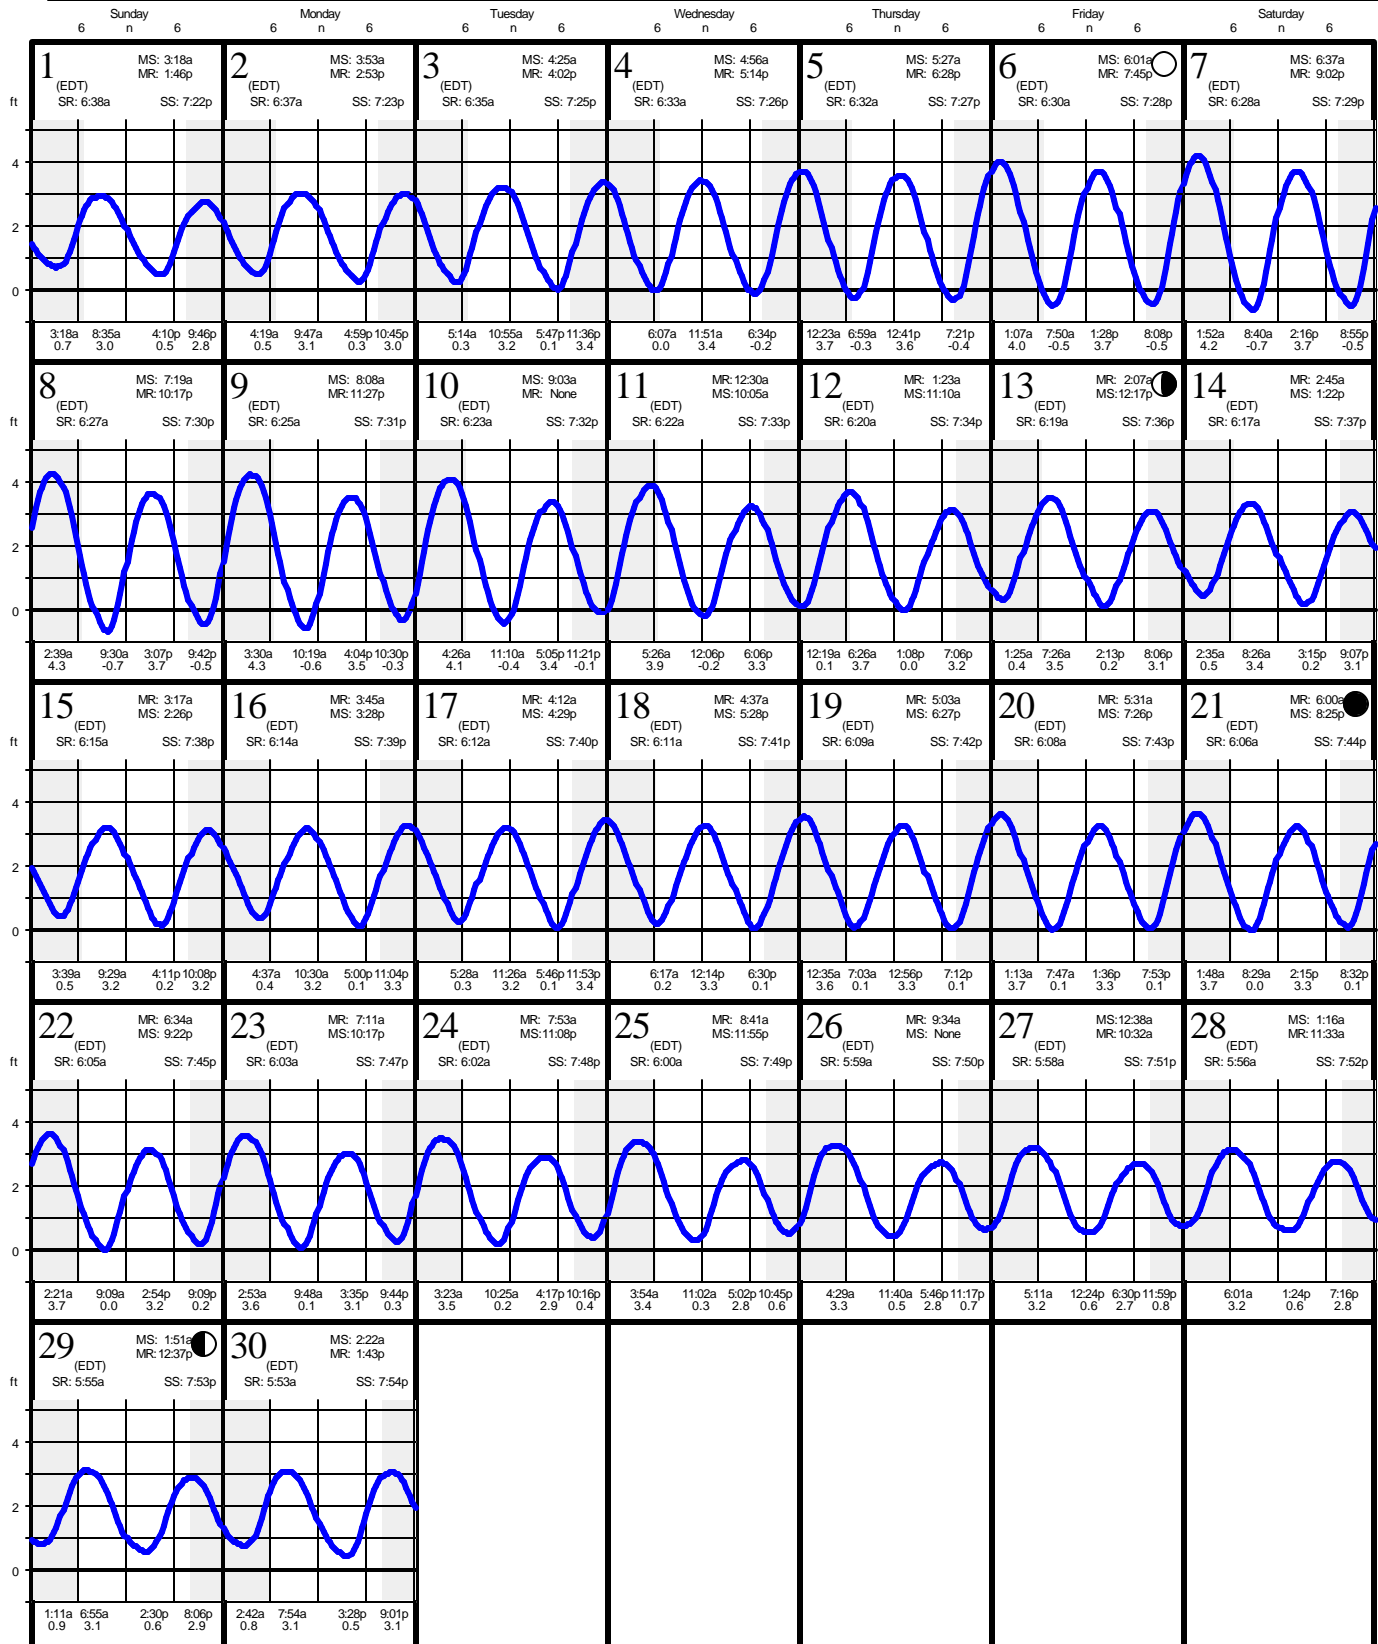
Sunday 6 n 6 | Monday 6 n 6 | Tuesday 6 n 6 | Wednesday 6 n 6 | Thursday 6 n 6 | Friday 6 n 6 | Saturday 6 n 6

1 (EDT) MS: 3:18a MR: 1:46p SR: 6:38a SS: 7:22p
ft 4 2 0
3:18a 0.7 8:35a 3.0 4:10p 0.5 9:46p 2.8

2 (EDT) MS: 3:53a MR: 2:53p SR: 6:37a SS: 7:23p
4:19a 0.5 9:47a 3.1 4:59p 0.3 10:45p 3.0

3 (EDT) MS: 4:25a MR: 4:02p SR: 6:35a SS: 7:25p
5:14a 0.3 10:55a 3.2 5:47p 0.1 11:36p 3.4

4 (EDT) MS: 4:56a MR: 5:14p SR: 6:33a SS: 7:26p
6:07a 0.0 11:51a 3.4 6:34p -0.2

5 (EDT) MS: 5:27a MR: 6:28p SR: 6:32a SS: 7:27p
12:23a 3.7 6:59a -0.3 12:41p 3.6 7:21p -0.4

6 (EDT) MS: 6:01a MR: 7:45p SR: 6:30a SS: 7:28p
1:07a 4.0 7:50a -0.5 1:28p 3.7 8:08p -0.5

7 (EDT) MS: 6:37a MR: 9:02p SR: 6:28a SS: 7:29p
1:52a 4.2 8:40a -0.7 2:16p 3.7 8:55p -0.5

8 (EDT) MS: 7:19a MR: 10:17p SR: 6:27a SS: 7:30p
ft 4 2 0
2:39a 4.3 9:30a -0.7 3:07p 3.7 9:42p -0.5

9 (EDT) MS: 8:08a MR: 11:27p SR: 6:25a SS: 7:31p
3:30a 4.3 10:19a -0.6 4:04p 3.5 10:30p -0.3

10 (EDT) MS: 9:03a MR: None SR: 6:23a SS: 7:32p
4:26a 4.1 11:10a -0.4 5:05p 3.4 11:21p -0.1

11 (EDT) MR: 12:30a MS: 10:05a SR: 6:22a SS: 7:33p
5:26a 3.9 12:06p -0.2 6:06p 3.3

12 (EDT) MR: 1:23a MS: 11:10a SR: 6:20a SS: 7:34p
12:19a 0.1 6:26a 3.7 1:08p 0.0 7:06p 3.2

13 (EDT) MR: 2:07a MS: 12:17p SR: 6:19a SS: 7:36p
1:25a 0.4 7:26a 3.5 2:13p 0.2 8:06p 3.1

14 (EDT) MR: 2:45a MS: 1:22p SR: 6:17a SS: 7:37p
2:35a 0.5 8:26a 3.4 3:15p 0.2 9:07p 3.1

15 (EDT) MR: 3:17a MS: 2:26p SR: 6:15a SS: 7:38p
ft 4 2 0
3:39a 0.5 9:29a 3.2 4:11p 0.2 10:08p 3.2

16 (EDT) MR: 3:45a MS: 3:28p SR: 6:14a SS: 7:39p
4:37a 0.4 10:30a 3.2 5:00p 0.1 11:04p 3.3

17 (EDT) MR: 4:12a MS: 4:29p SR: 6:12a SS: 7:40p
5:28a 0.3 11:26a 3.2 5:46p 0.1 11:53p 3.4

18 (EDT) MR: 4:37a MS: 5:28p SR: 6:11a SS: 7:41p
6:17a 0.2 12:14p 3.3 6:30p 0.1

19 (EDT) MR: 5:03a MS: 6:27p SR: 6:09a SS: 7:42p
12:35a 3.6 7:03a 0.1 12:56p 3.3 7:12p 0.1

20 (EDT) MR: 5:31a MS: 7:26p SR: 6:08a SS: 7:43p
1:13a 3.7 7:47a 0.1 1:36p 3.3 7:53p 0.1

21 (EDT) MR: 6:00a MS: 8:25p SR: 6:06a SS: 7:44p
1:48a 3.7 8:29a 0.0 2:15p 3.3 8:32p 0.1

22 (EDT) MR: 6:34a MS: 9:22p SR: 6:05a SS: 7:45p
ft 4 2 0
2:21a 3.7 9:09a 0.0 2:54p 3.2 9:09p 0.2

23 (EDT) MR: 7:11a MS: 10:17p SR: 6:03a SS: 7:47p
2:53a 3.6 9:48a 0.1 3:35p 3.1 9:44p 0.3

24 (EDT) MR: 7:53a MS: 11:08p SR: 6:02a SS: 7:48p
3:23a 3.5 10:25a 0.2 4:17p 2.9 10:16p 0.4

25 (EDT) MR: 8:41a MS: 11:55p SR: 6:00a SS: 7:49p
3:54a 3.4 11:02a 0.3 5:02p 2.8 10:45p 0.6

26 (EDT) MR: 9:34a MS: None SR: 5:59a SS: 7:50p
4:29a 3.3 11:40a 0.5 5:46p 2.8 11:17p 0.7

27 (EDT) MS: 12:38a MR: 10:32a SR: 5:58a SS: 7:51p
5:11a 3.2 12:24p 0.6 6:30p 2.7 11:59p 0.8

28 (EDT) MS: 1:16a MR: 11:33a SR: 5:56a SS: 7:52p
6:01a 3.2 1:24p 0.6 7:16p 2.8

29 (EDT) MS: 1:51a MR: 12:37p SR: 5:55a SS: 7:53p
ft 4 2 0
1:11a 0.9 6:55a 3.1 2:30p 0.6 8:06p 2.9

30 (EDT) MS: 2:22a MR: 1:43p SR: 5:53a SS: 7:54p
2:42a 0.8 7:54a 3.1 3:28p 0.5 9:01p 3.1